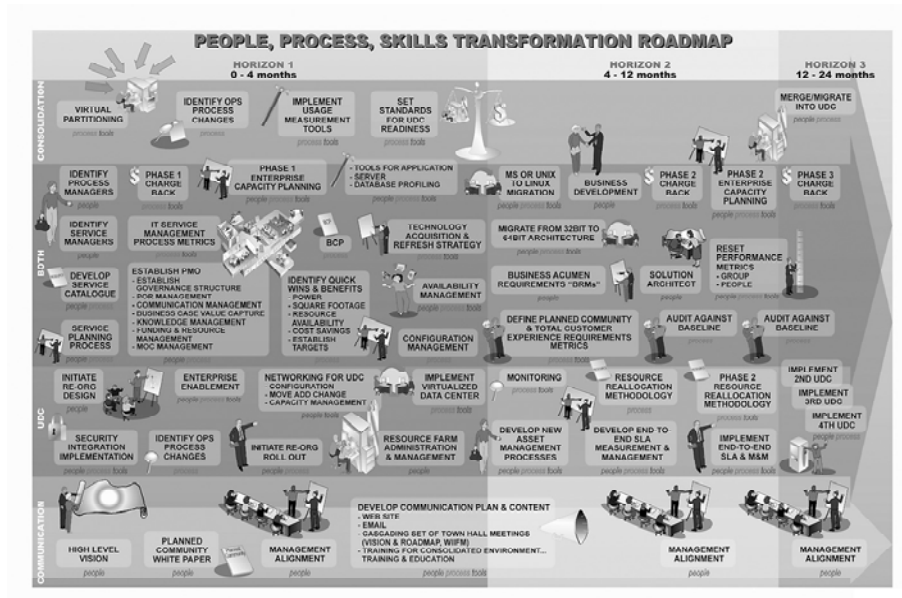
PEOPLE, PROCESS, SKILLS TRANSFORMATION ROADMAP

HORIZON 1
0 - 4 months

HORIZON 2
4 - 12 months

HORIZON 3
12 - 24 months

CONSOLIDATION

VIRTUAL PARTITIONING

IDENTIFY OPS PROCESS CHANGES
process

IMPLEMENT USAGE MEASUREMENT TOOLS
process tools

SET STANDARDS FOR UDC READINESS
process tools

MERGE/MIGRATE INTO UDC
people process tools

BOTH

IDENTIFY PROCESS MANAGERS
people

PHASE 1 CHARGE BACK
process tools

PHASE 1 ENTERPRISE CAPACITY PLANNING
people process tools

TOOLS FOR APPLICATION
- SERVER
- DATABASE PROFILING

MS OR UNIX TO LINUX MIGRATION
people process tools

BUSINESS DEVELOPMENT
people

PHASE 2 CHARGE BACK
process tools

PHASE 2 ENTERPRISE CAPACITY PLANNING
people process tools

PHASE 3 CHARGE BACK
process tools

IDENTIFY SERVICE MANAGERS
people

IT SERVICE MANAGEMENT PROCESS METRICS

BCP

TECHNOLOGY ACQUISITION & REFRESH STRATEGY

MIGRATE FROM 32BIT TO 64BIT ARCHITECTURE

RESET PERFORMANCE METRICS
- GROUP
- PEOPLE

DEVELOP SERVICE CATALOGUE

ESTABLISH PMO
- ESTABLISH GOVERNANCE STRUCTURE
- POR MANAGEMENT
- COMMUNICATION MANAGEMENT
- BUSINESS CASE VALUE CAPTURE
- KNOWLEDGE MANAGEMENT
- FUNDING & RESOURCE MANAGEMENT
- MOC MANAGEMENT

IDENTIFY QUICK WINS & BENEFITS
- POWER
- SQUARE FOOTAGE
- RESOURCE AVAILABILITY
- COST SAVINGS
- ESTABLISH TARGETS

AVAILABILITY MANAGEMENT

BUSINESS ACUMEN REQUIREMENTS "BRMs"
people

SOLUTION ARCHITECT

SERVICE PLANNING PROCESS

CONFIGURATION MANAGEMENT

DEFINE PLANNED COMMUNITY & TOTAL CUSTOMER EXPERIENCE REQUIREMENTS METRICS

AUDIT AGAINST BASELINE

AUDIT AGAINST BASELINE

UDC

INITIATE RE-ORG DESIGN
people

ENTERPRISE ENABLEMENT

NETWORKING FOR UDC
CONFIGURATION
- MOVE ADD CHANGE
- CAPACITY MANAGEMENT

IMPLEMENT VIRTUALIZED DATA CENTER

MONITORING
process tools

RESOURCE REALLOCATION METHODOLOGY

PHASE 2 RESOURCE REALLOCATION METHODOLOGY

IMPLEMENT 2ND UDC

IMPLEMENT 3RD UDC

IMPLEMENT 4TH UDC

SECURITY INTEGRATION IMPLEMENTATION
people process tools

IDENTIFY OPS PROCESS CHANGES
process

INITIATE RE-ORG ROLL OUT

RESOURCE FARM ADMINISTRATION & MANAGEMENT

DEVELOP NEW ASSET MANAGEMENT PROCESSES
people process tools

DEVELOP END TO END SLA MEASUREMENT & MANAGEMENT
people process tools

IMPLEMENT END-TO-END SLA & M&M
process tools

COMMUNICATION

HIGH LEVEL VISION
people

PLANNED COMMUNITY WHITE PAPER
people

MANAGEMENT ALIGNMENT
people

DEVELOP COMMUNICATION PLAN & CONTENT
- WEB SITE
- EMAIL
- CASCADING SET OF TOWN HALL MEETINGS (VISION & ROADMAP, WIIFM)
- TRAINING FOR CONSOLIDATED ENVIRONMENT...
TRAINING & EDUCATION
people process tools

MANAGEMENT ALIGNMENT
people

MANAGEMENT ALIGNMENT
people